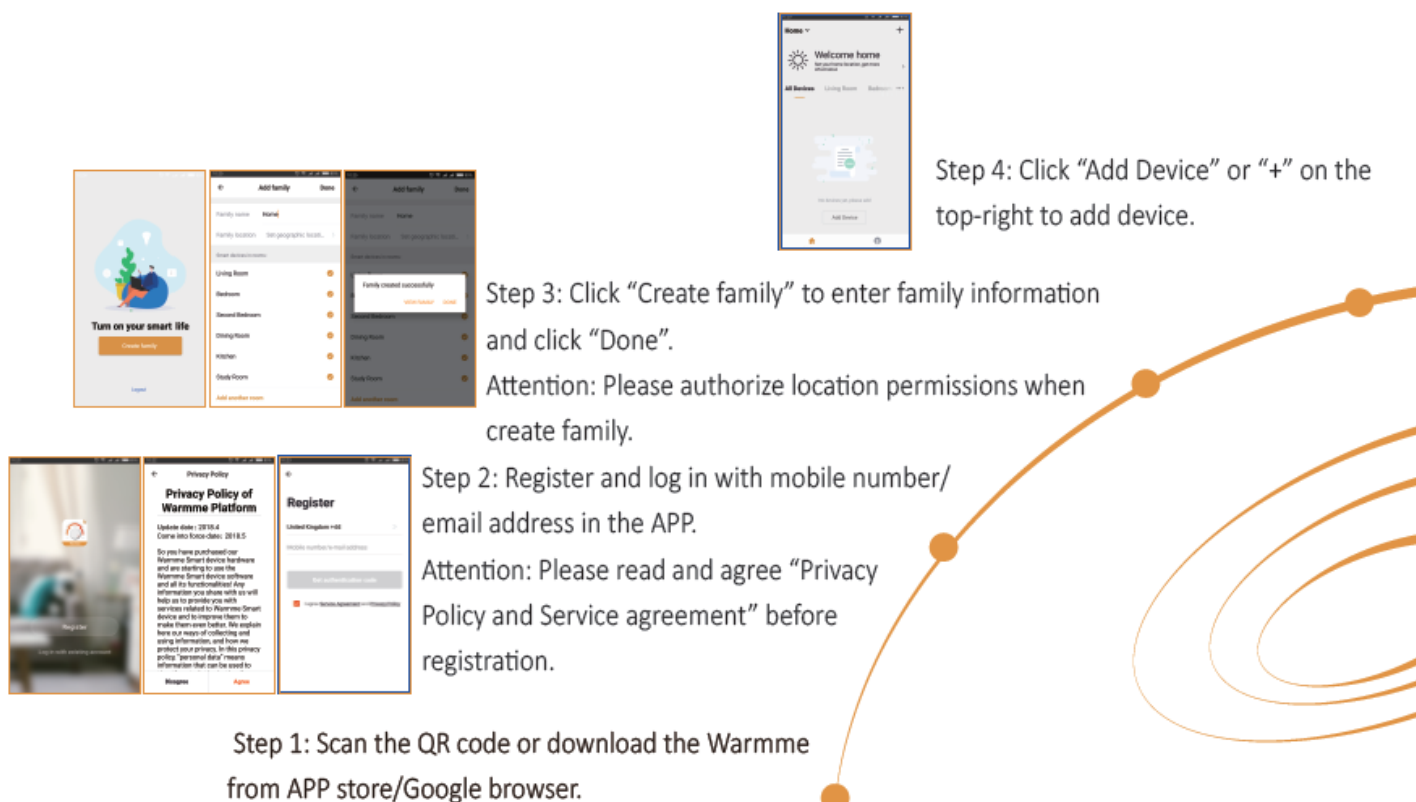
Home
Welcome home
All Devices Living Room Bedroom
Add Device

Step 4: Click “Add Device” or “+” on the top-right to add device.

Turn on your smart life
Create family
Logout

Add family Done
Family name Home
Family location
Living Room
Bedroom
Second Bedroom
Dining Room
Kitchen
Study Room
Add another room

Add family Done
Family name Home
Family created successfully
Second Bedroom
Dining Room
Kitchen
Study Room

Step 3: Click “Create family” to enter family information and click “Done”.
Attention: Please authorize location permissions when create family.

Register
Log in with existing account

Privacy Policy
Privacy Policy of Warmme Platform
Update date : 2018.4
Come into force date: 2018.5
So you have purchased our Warmme Smart device hardware and are starting to use the Warmme Smart device software and all its functionalities! Any information you share with us will help us to provide you with services related to Warmme Smart device and to improve them to make them even better. We explain here our ways of collecting and using information, and how we protect your privacy. In this privacy policy, "personal data" means information that can be used to
Disagree Agree

Register
United Kingdom +44
Mobile number/e-mail address
Get authentication code
I agree Service Agreement and Privacy Policy

Step 2: Register and log in with mobile number/ email address in the APP.
Attention: Please read and agree “Privacy Policy and Service agreement” before registration.

Step 1: Scan the QR code or download the Warmme from APP store/Google browser.